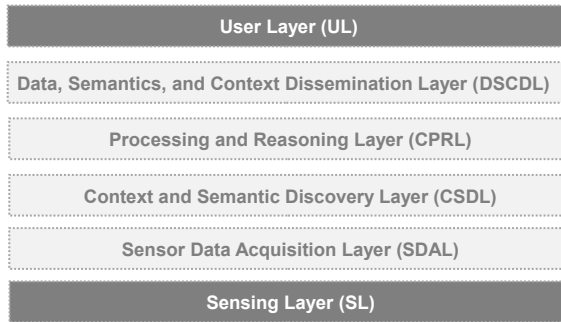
User Layer (UL)

Data, Semantics, and Context Dissemination Layer (DSCDL)

Processing and Reasoning Layer (CPRL)

Context and Semantic Discovery Layer (CSDL)

Sensor Data Acquisition Layer (SDAL)

Sensing Layer (SL)